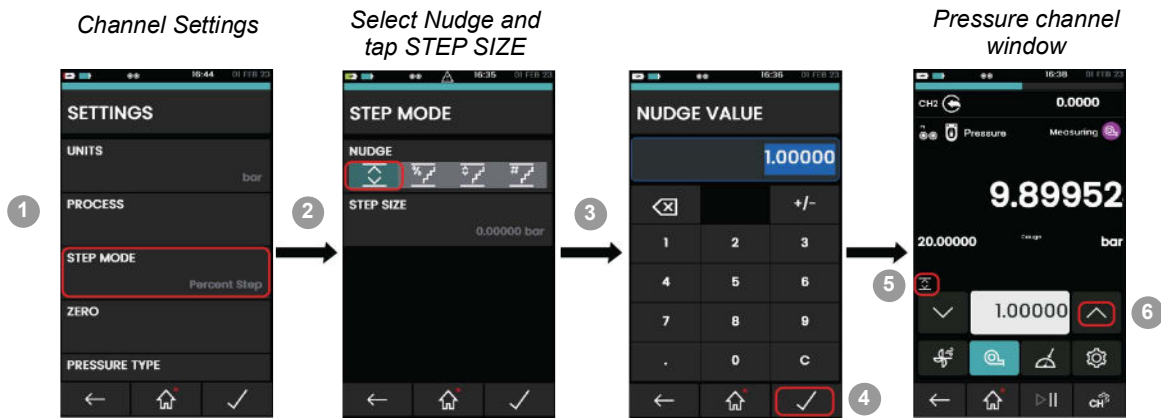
Channel Settings

Select Nudge and tap STEP SIZE

Pressure channel window

16:44 01 FEB 23

SETTINGS

UNITS

bar

PROCESS

STEP MODE

Percent Step

ZERO

PRESSURE TYPE

1

2

16:35 01 FEB 23

STEP MODE

NUDGE

STEP SIZE

0.00000 bar

3

16:36 01 FEB 23

NUDGE VALUE

1.00000

+/-

1 2 3

4 5 6

7 8 9

. 0 C

4

16:38 01 FEB 23

CH2

0.0000

Pressure

Measuring

9.89952

20.00000

bar

5

1.00000

6